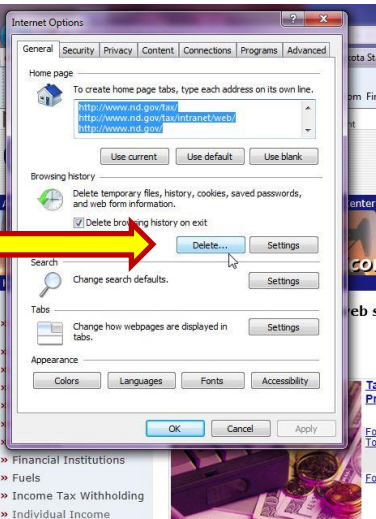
Internet Options

General | Security | Privacy | Content | Connections | Programs | Advanced

Home page

To create home page tabs, type each address on its own line.

http://www.nd.gov/tax/
http://www.nd.gov/tax/intranet/web/
http://www.nd.gov/

Use current | Use default | Use blank

Browsing history

Delete temporary files, history, cookies, saved passwords, and web form information.

Delete browsing history on exit

Delete... | Settings

Search

Change search defaults.

Settings

Tabs

Change how webpages are displayed in tabs.

Settings

Appearance

Colors | Languages | Fonts | Accessibility

OK | Cancel | Apply

» Financial Institutions
» Fuels
» Income Tax Withholding
» Individual Income